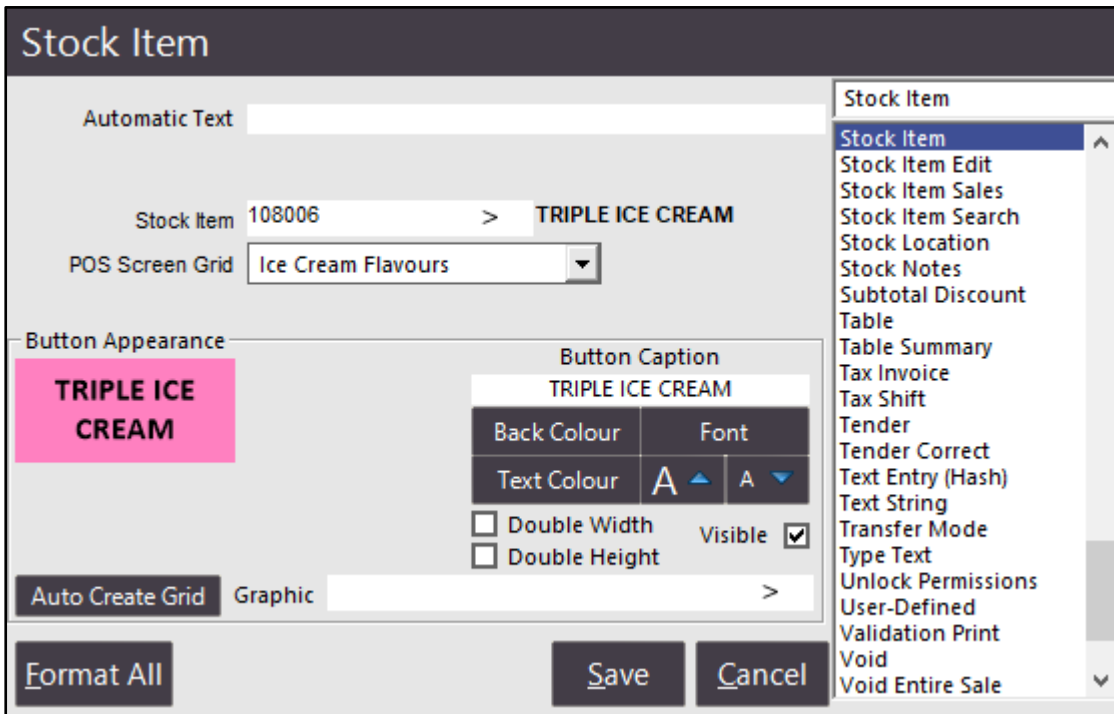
Stock Item

Automatic Text

Stock Item 108006 > TRIPLE ICE CREAM

POS Screen Grid Ice Cream Flavours

Button Appearance

TRIPLE ICE CREAM

Button Caption

TRIPLE ICE CREAM

Back Colour

Font

Text Colour

A

A

Double Width

Double Height

Visible

Auto Create Grid

Graphic >

Format All

Save

Cancel

Stock Item

Stock Item
Stock Item Edit
Stock Item Sales
Stock Item Search
Stock Location
Stock Notes
Subtotal Discount
Table
Table Summary
Tax Invoice
Tax Shift
Tender
Tender Correct
Text Entry (Hash)
Text String
Transfer Mode
Type Text
Unlock Permissions
User-Defined
Validation Print
Void
Void Entire Sale